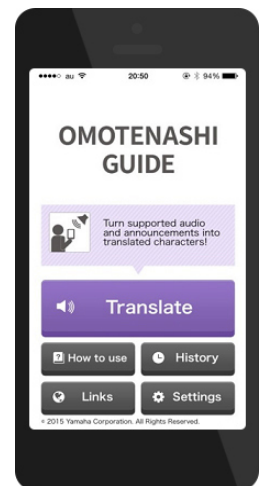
●●●●○ au

20:50

94%

OMOTENASHI GUIDE

Turn supported audio and announcements into translated characters!

Translate

How to use

History

Links

Settings

© 2015 Yamaha Corporation. All Rights Reserved.